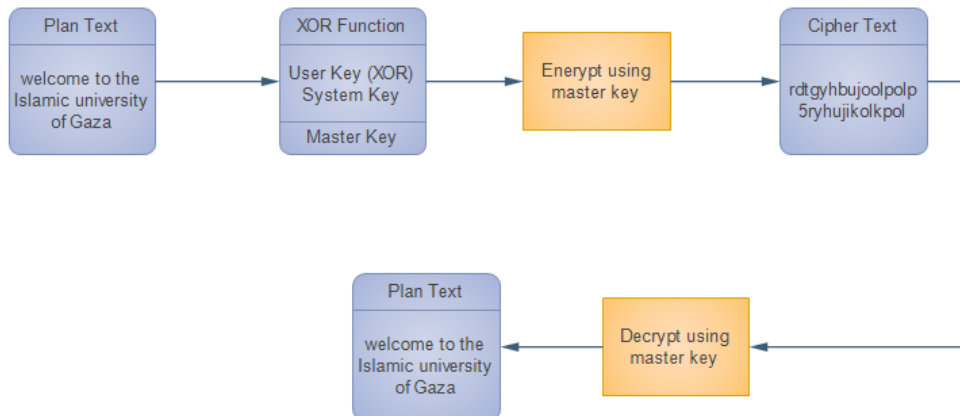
Plan Text

welcome to the Islamic university of Gaza

XOR Function

User Key (XOR) System Key

Master Key

Enerypt using master key

Cipher Text

rdtgyhbujoolpolp 5ryhujikolkpol

Plan Text

welcome to the Islamic university of Gaza

Decrypt using master key